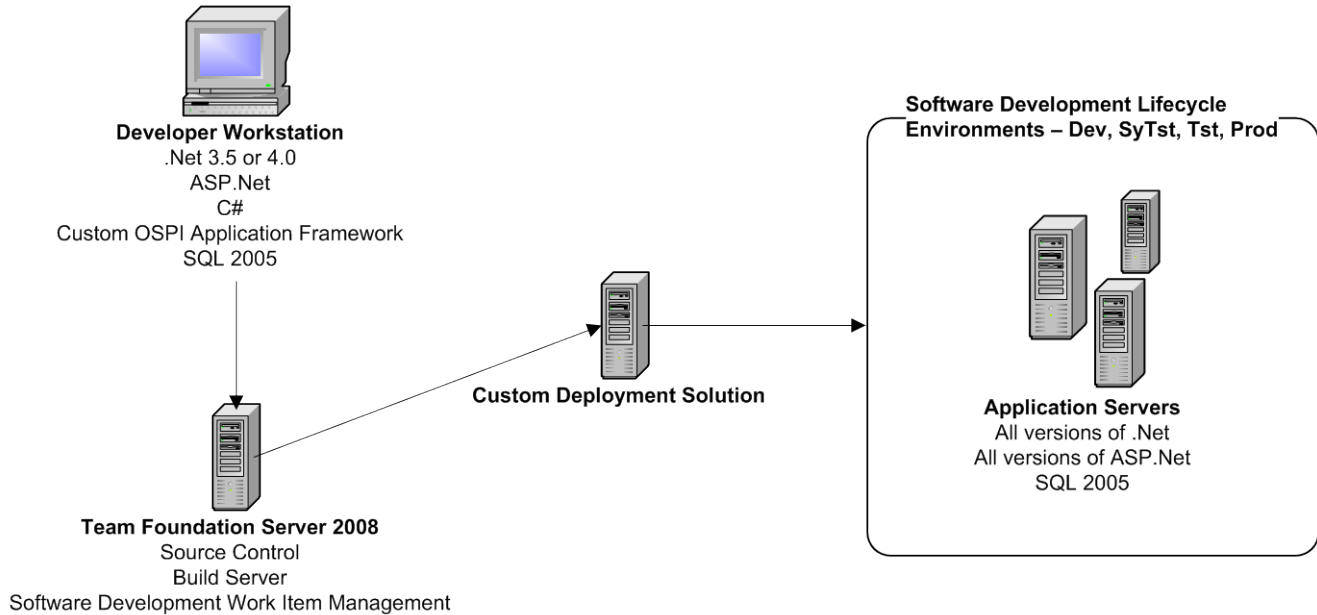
Developer Workstation
.Net 3.5 or 4.0
ASP.Net
C#
Custom OSPI Application Framework
SQL 2005

Team Foundation Server 2008
Source Control
Build Server
Software Development Work Item Management

Custom Deployment Solution

Software Development Lifecycle Environments – Dev, SyTst, Tst, Prod

Application Servers
All versions of .Net
All versions of ASP.Net
SQL 2005